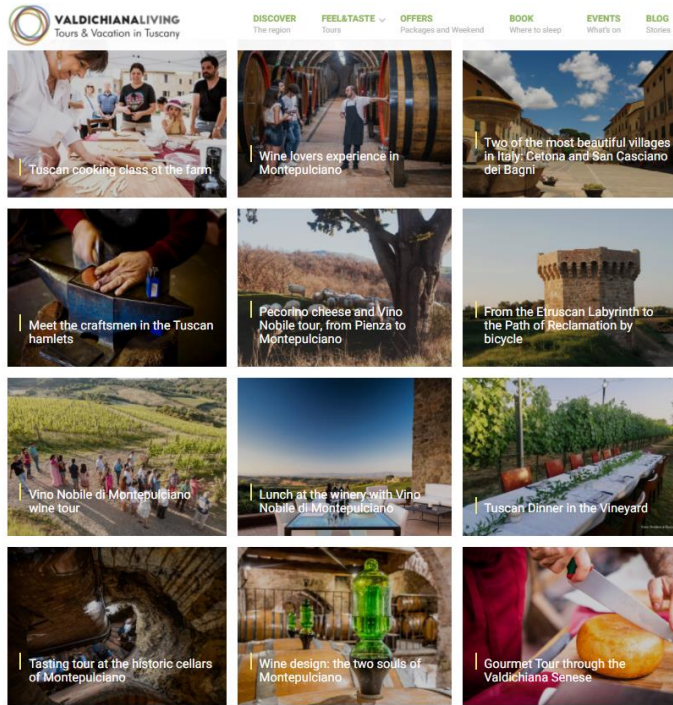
VALDICHIANALIVING
Tours & Vacation in Tuscany

DISCOVER
The region

FEEL&TASTE
Tours

OFFERS
Packages and Weekend

BOOK
Where to sleep

EVENTS
What's on

BLOG
Stories

Tuscan cooking class at the farm

Wine lovers experience in Montepulciano

Two of the most beautiful villages in Italy: Cetona and San Casciano dei Bagni

Meet the craftsmen in the Tuscan hamlets

Pecorino cheese and Vino Nobile tour, from Pienza to Montepulciano

From the Etruscan Labyrinth to the Path of Reclamation by bicycle

Vino Nobile di Montepulciano wine tour

Lunch at the winery with Vino Nobile di Montepulciano

Tuscan Dinner in the Vineyard

Tasting tour at the historic cellars of Montepulciano

Wine design: the two souls of Montepulciano

Gourmet Tour through the Valdichiana Senese